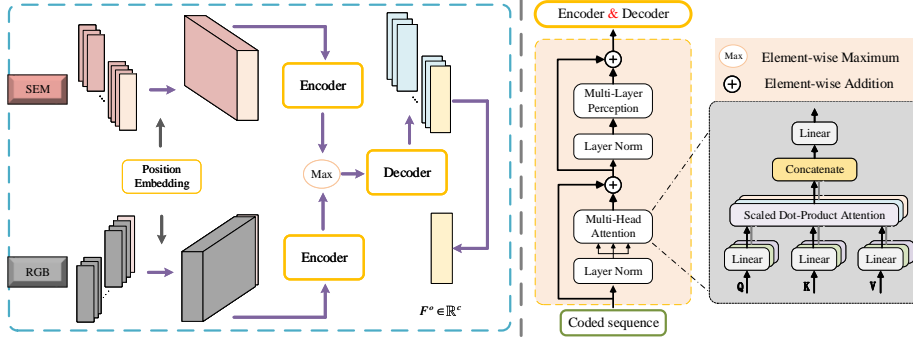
SEM

Position Embedding

RGB

Encoder

Max

Encoder

Decoder

$F^{a} \in \mathbb{R}^{c}$

Encoder & Decoder

Multi-Layer Perception

Layer Norm

Multi-Head Attention

Layer Norm

Coded sequence

Max Element-wise Maximum

Element-wise Addition

Linear

Concatenate

Scaled Dot-Product Attention

Linear

Linear

Linear

Q

K

V